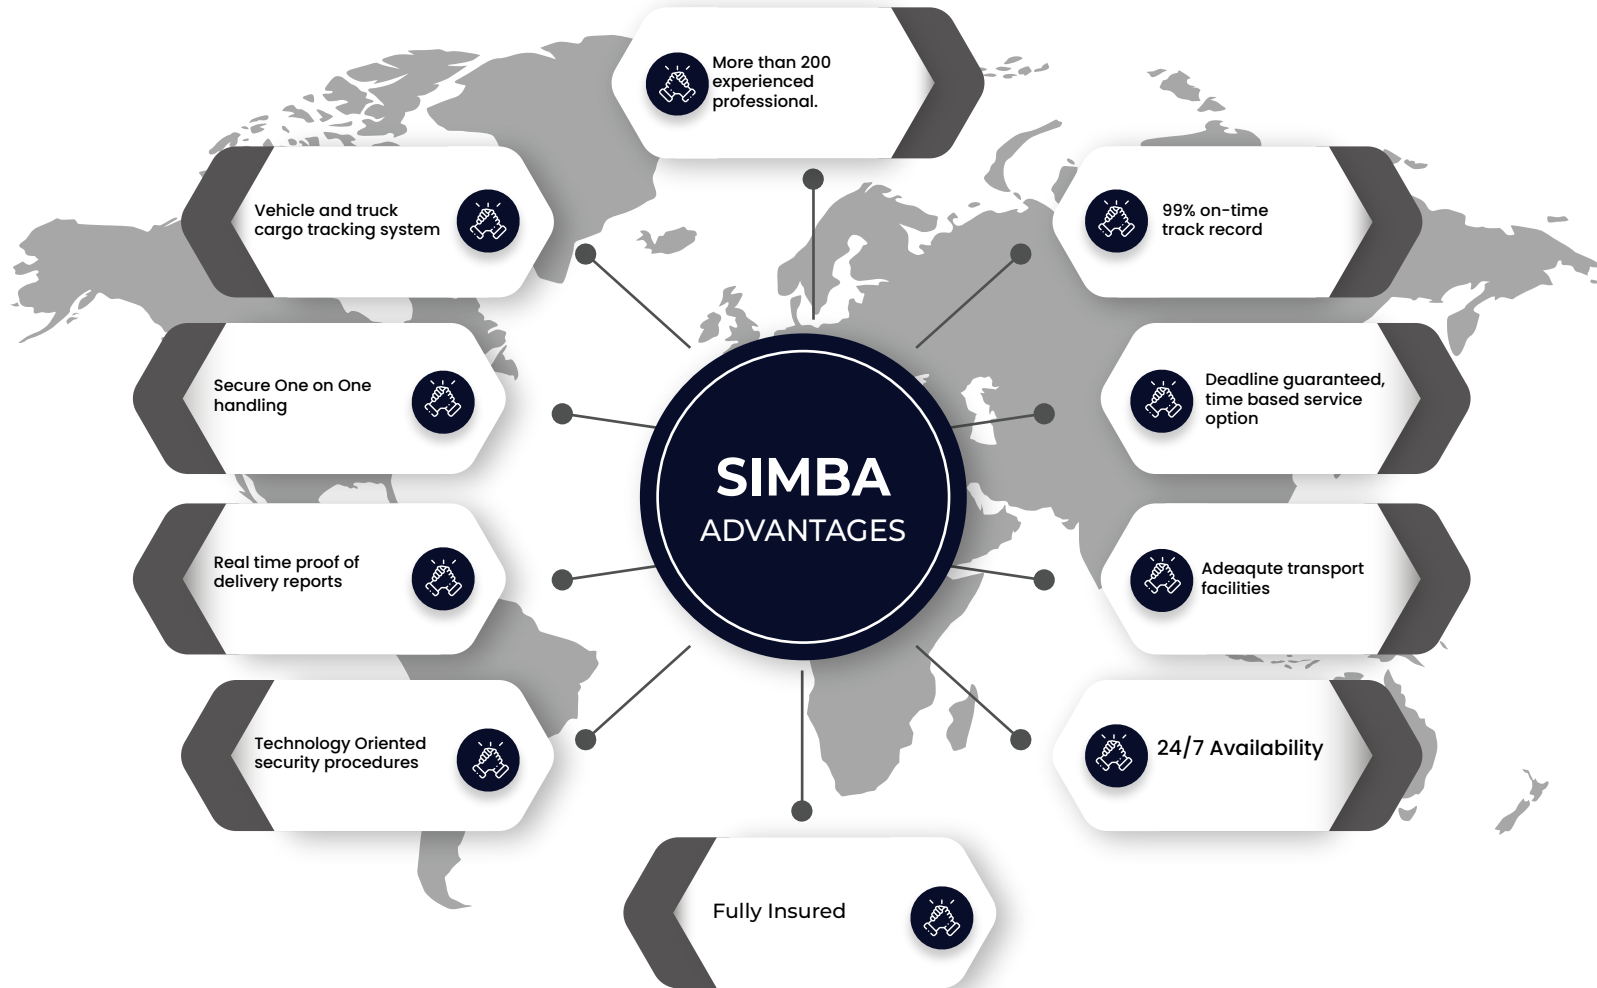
More than 200 experienced professional.

Vehicle and truck cargo tracking system

99% on-time track record

Secure One on One handling

Deadline guaranteed, time based service option

SIMBA
ADVANTAGES

Real time proof of delivery reports

Adeaqute transport facilities

Technology Oriented security procedures

24/7 Availability

Fully Insured